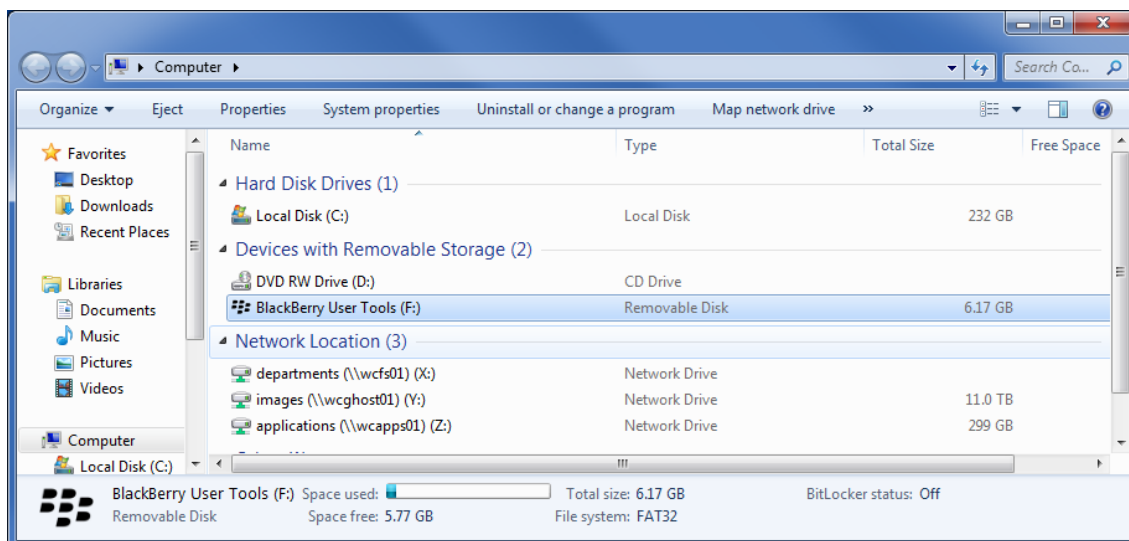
Computer

Search Co...

Organize ▾ Eject Properties System properties Uninstall or change a program Map network drive »

Favorites
Desktop
Downloads
Recent Places

Libraries
Documents
Music
Pictures
Videos

Computer
Local Disk (C:)

| Name | Type | Total Size | Free Space |
|---|---|---|---|
| **Hard Disk Drives (1)** | | | |
| Local Disk (C:) | Local Disk | 232 GB | |
| **Devices with Removable Storage (2)** | | | |
| DVD RW Drive (D:) | CD Drive | | |
| BlackBerry User Tools (F:) | Removable Disk | 6.17 GB | |
| **Network Location (3)** | | | |
| departments (\\wcfs01) (X:) | Network Drive | | |
| images (\\wcghost01) (Y:) | Network Drive | 11.0 TB | |
| applications (\\wcapps01) (Z:) | Network Drive | 299 GB | |

BlackBerry User Tools (F:) Space used: Total size: 6.17 GB BitLocker status: Off
Removable Disk Space free: 5.77 GB File system: FAT32